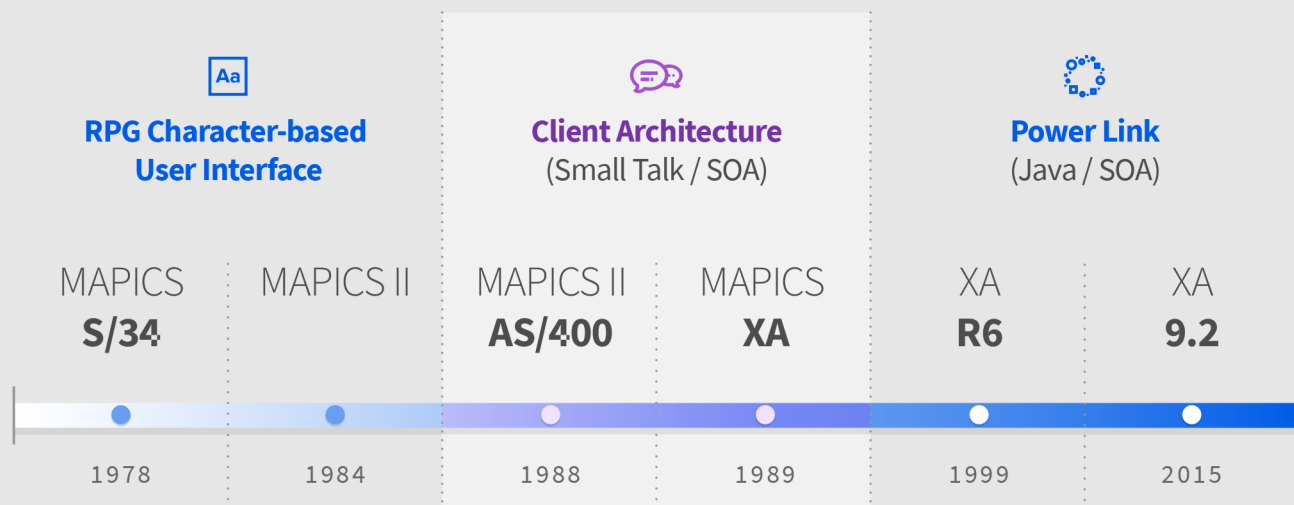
Aa

RPG Character-based User Interface

Client Architecture
(Small Talk / SOA)

Power Link
(Java / SOA)

MAPICS
S/34

MAPICS II

MAPICS II
AS/400

MAPICS
XA

XA
R6

XA
9.2

1978

1984

1988

1989

1999

2015